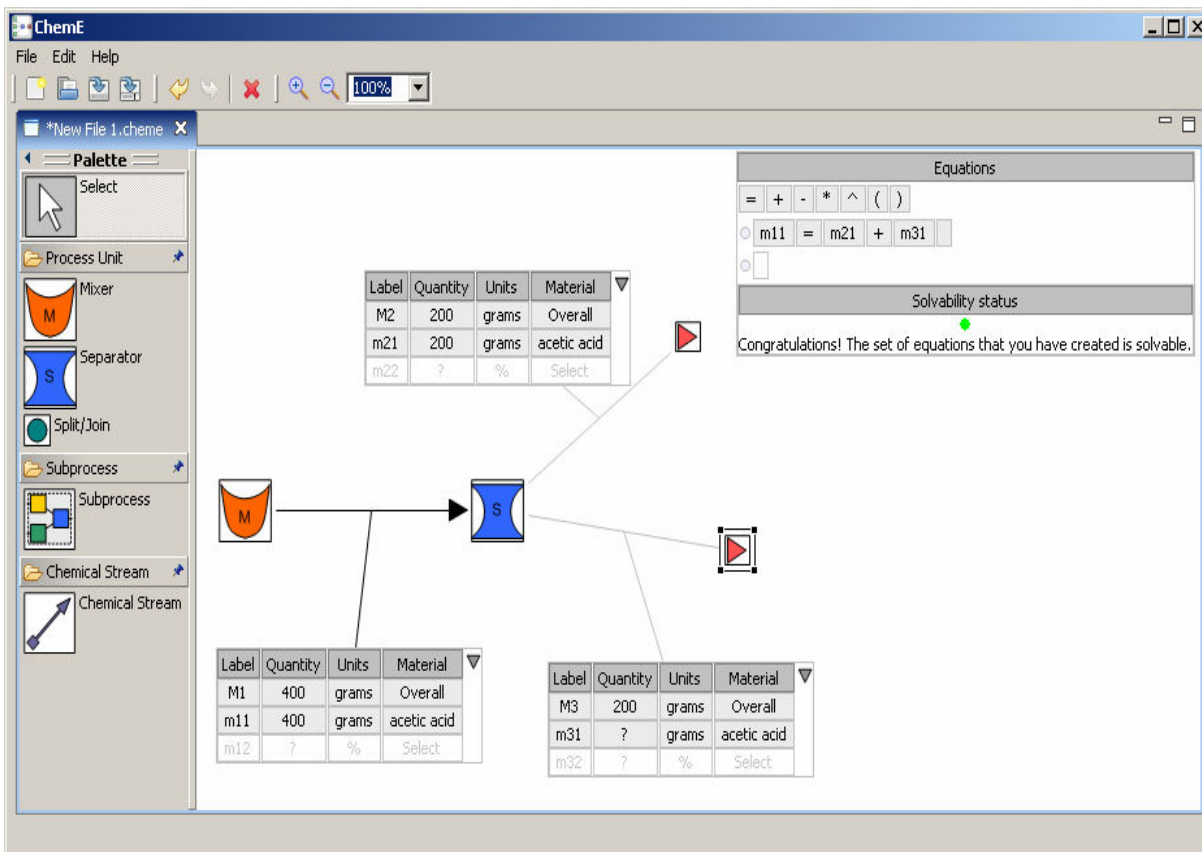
ChemE

File Edit Help

100%

*New File 1.cheme

Palette

Select

Process Unit

Mixer

M

Separator

S

Split/Join

Subprocess

Subprocess

Chemical Stream

Chemical Stream

Equations

= + - * ^ ( )

m11 = m21 + m31

Solvability status

Congratulations! The set of equations that you have created is solvable.

| Label | Quantity | Units | Material |
|---|---|---|---|
| M2 | 200 | grams | Overall |
| m21 | 200 | grams | acetic acid |
| m22 | ? | % | Select |

M

S

| Label | Quantity | Units | Material |
|---|---|---|---|
| M1 | 400 | grams | Overall |
| m11 | 400 | grams | acetic acid |
| m12 | ? | % | Select |

| Label | Quantity | Units | Material |
|---|---|---|---|
| M3 | 200 | grams | Overall |
| m31 | ? | grams | acetic acid |
| m32 | ? | % | Select |